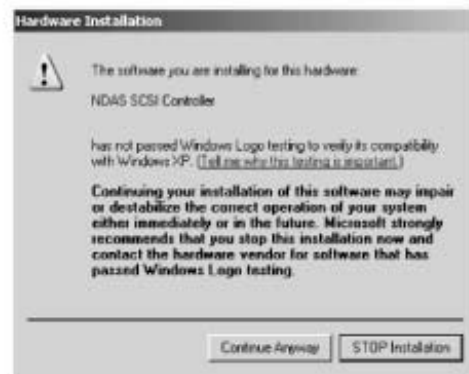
Hardware Installation

The software you are installing for this hardware:

NDAS SCSI Controller

has not passed Windows Logo testing to verify its compatibility with Windows XP. (Tell me why this testing is important.)

Continuing your installation of this software may impair or destabilize the correct operation of your system either immediately or in the future. Microsoft strongly recommends that you stop this installation now and contact the hardware vendor for software that has passed Windows Logo testing.

Continue Anyway

STOP Installation